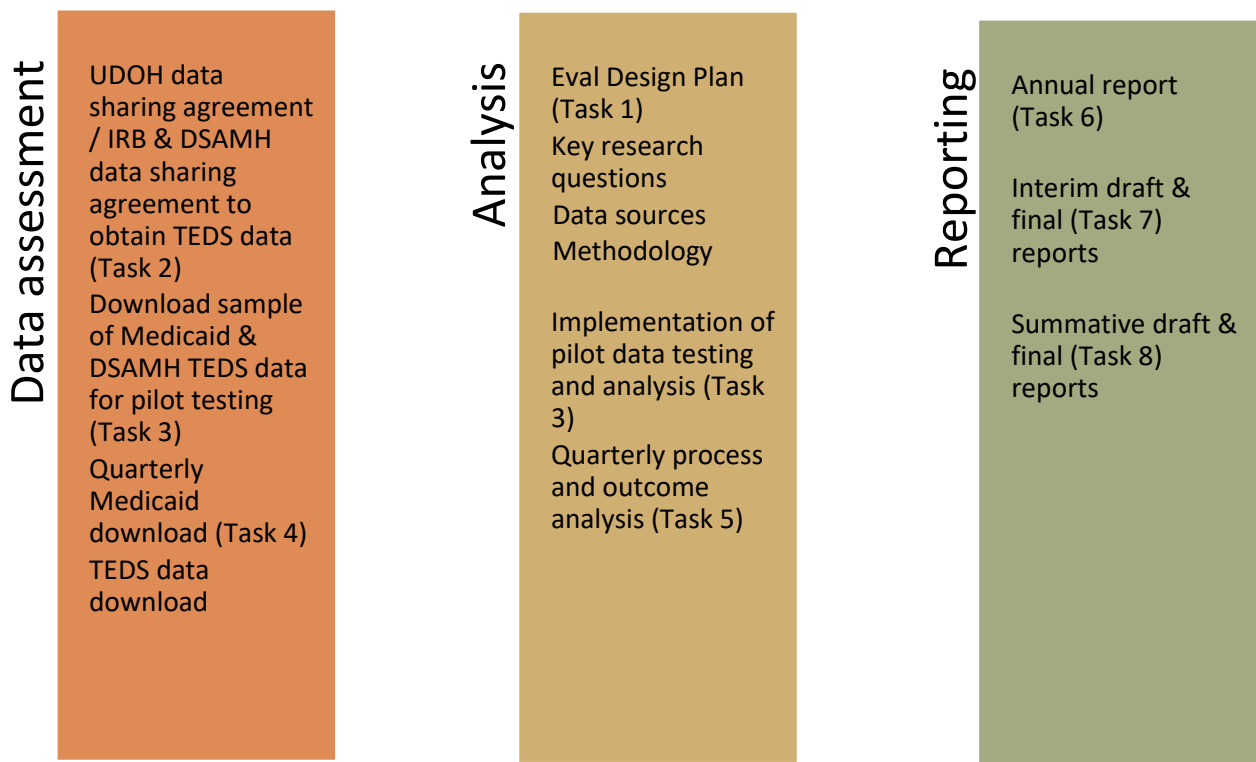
Data assessment

UDOH data sharing agreement / IRB & DSAMH data sharing agreement to obtain TEDS data (Task 2)

Download sample of Medicaid & DSAMH TEDS data for pilot testing (Task 3)

Quarterly Medicaid download (Task 4)

TEDS data download

Analysis

Eval Design Plan (Task 1)

Key research questions

Data sources

Methodology

Implementation of pilot data testing and analysis (Task 3)

Quarterly process and outcome analysis (Task 5)

Reporting

Annual report (Task 6)

Interim draft & final (Task 7) reports

Summative draft & final (Task 8) reports